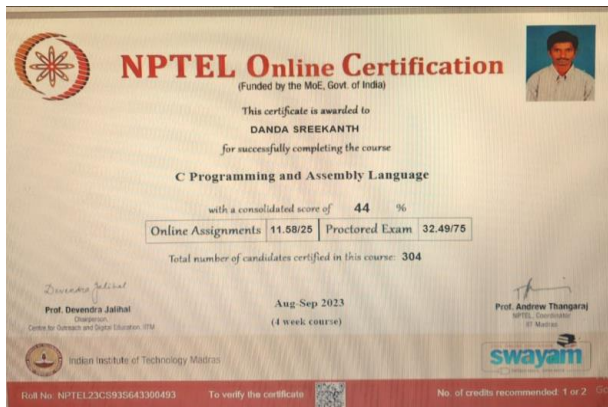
NPTEL Online Certification
(Funded by the MoE, Govt. of India)

This certificate is awarded to

DANDA SREEKANTH

for successfully completing the course

C Programming and Assembly Language

with a consolidated score of 44 %

| Online Assignments | 11.58/25 | Proctored Exam | 32.49/75 |
|---|---|---|---|

Total number of candidates certified in this course: 304

Devendra Jalihal
Prof. Devendra Jalihal
Chairperson,
Centre for Outreach and Digital Education, IITM

Aug-Sep 2023
(4 week course)

Prof. Andrew Thangaraj
NPTEL Coordinator
IIT Madras

Indian Institute of Technology Madras

swayam

Roll No: NPTEL23CS93S643300493 To verify the certificate No. of credits recommended: 1 or 2